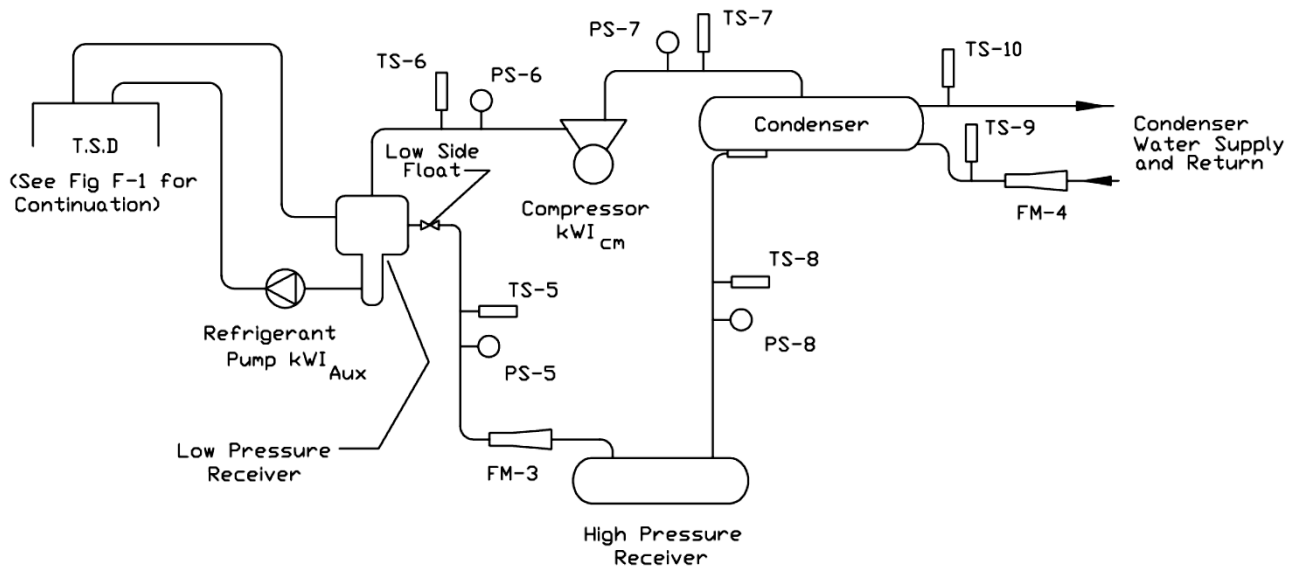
PS-7
TS-7
TS-10
TS-6
PS-6
Condenser
TS-9
Condenser Water Supply and Return
T.S.D
(See Fig F-1 for Continuation)
Low Side Float
Compressor $kWI_{cm}$
FM-4
TS-8
TS-5
Refrigerant Pump $kWI_{Aux}$
PS-8
PS-5
Low Pressure Receiver
FM-3
High Pressure Receiver